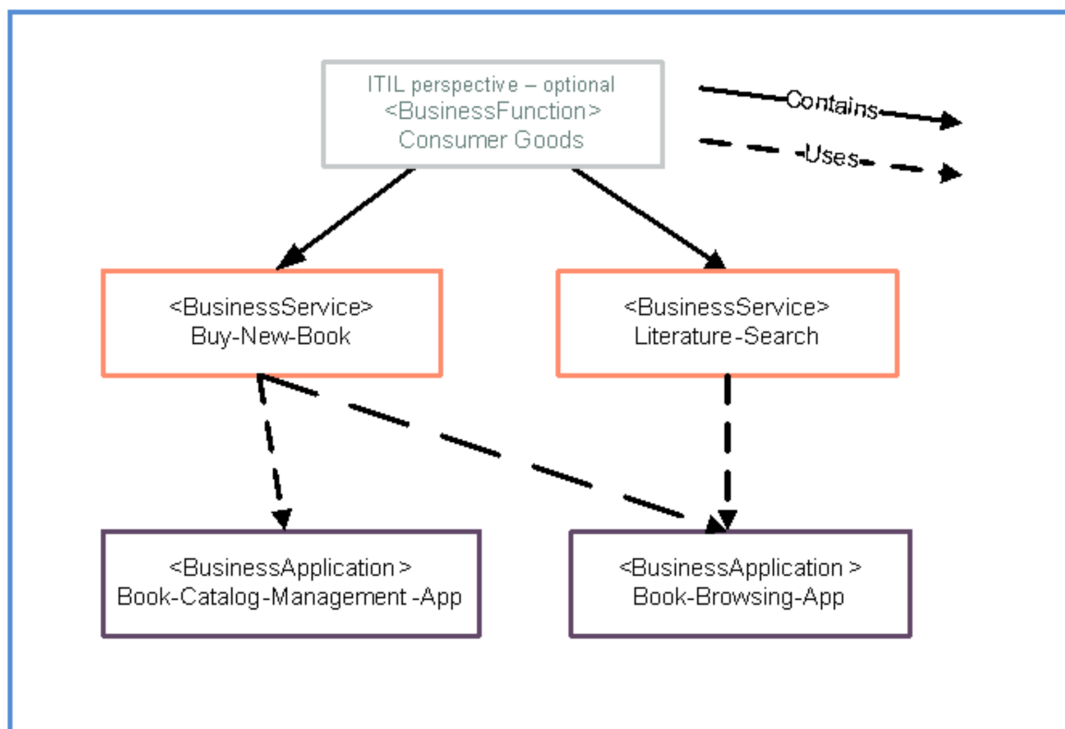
ITIL perspective – optional
<BusinessFunction>
Consumer Goods

Contains

Uses

<BusinessService>
Buy-New-Book

<BusinessService>
Literature-Search

<BusinessApplication >
Book-Catalog-Management -App

<BusinessApplication >
Book-Browsing-App